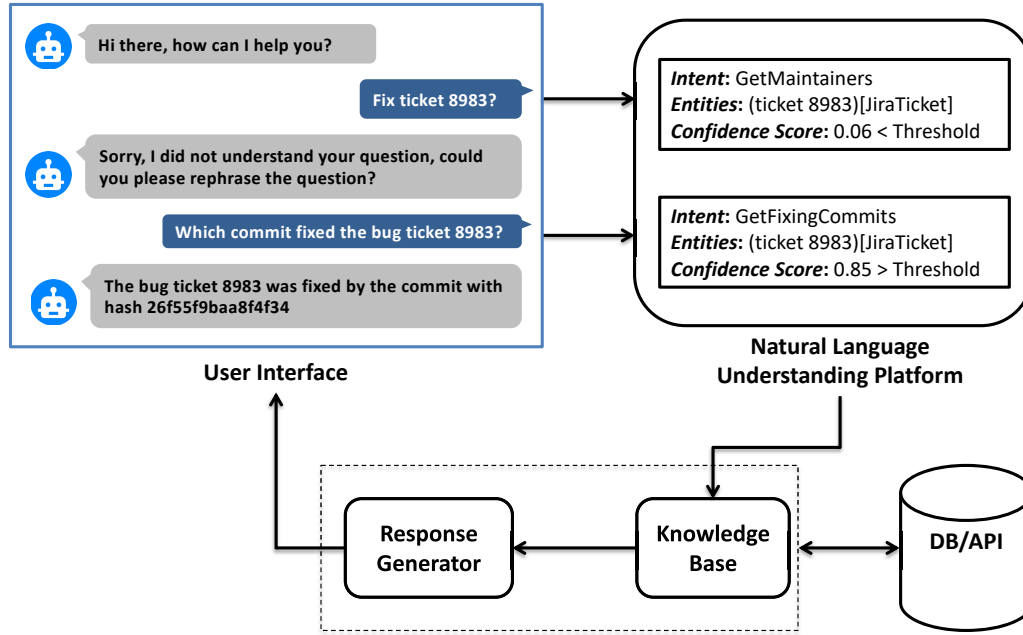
Hi there, how can I help you?

Fix ticket 8983?

Sorry, I did not understand your question, could you please rephrase the question?

Which commit fixed the bug ticket 8983?

The bug ticket 8983 was fixed by the commit with hash 26f55f9baa8f4f34

User Interface

**Intent**: GetMaintainers
**Entities**: (ticket 8983)[JiraTicket]
**Confidence Score**: 0.06 < Threshold

**Intent**: GetFixingCommits
**Entities**: (ticket 8983)[JiraTicket]
**Confidence Score**: 0.85 > Threshold

Natural Language Understanding Platform

Response Generator

Knowledge Base

DB/API